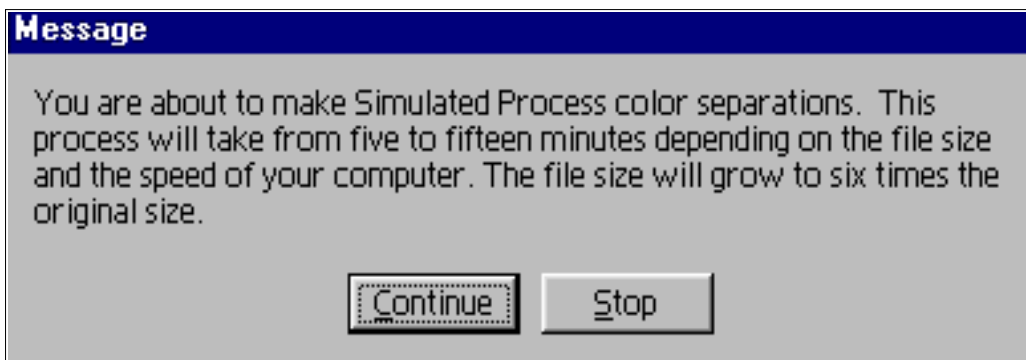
Message

You are about to make Simulated Process color separations. This process will take from five to fifteen minutes depending on the file size and the speed of your computer. The file size will grow to six times the original size.

Continue Stop